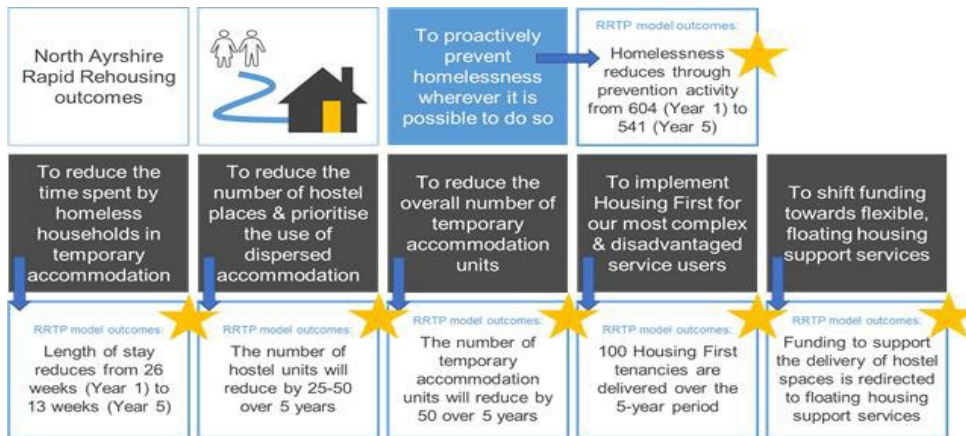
North Ayrshire Rapid Rehousing outcomes

To proactively prevent homelessness wherever it is possible to do so

RRTP model outcomes:
Homelessness reduces through prevention activity from 604 (Year 1) to 541 (Year 5)

To reduce the time spent by homeless households in temporary accommodation

RRTP model outcomes:
Length of stay reduces from 26 weeks (Year 1) to 13 weeks (Year 5)

To reduce the number of hostel places & prioritise the use of dispersed accommodation

RRTP model outcomes:
The number of hostel units will reduce by 25-50 over 5 years

To reduce the overall number of temporary accommodation units

RRTP model outcomes:
The number of temporary accommodation units will reduce by 50 over 5 years

To implement Housing First for our most complex & disadvantaged service users

RRTP model outcomes:
100 Housing First tenancies are delivered over the 5-year period

To shift funding towards flexible, floating housing support services

RRTP model outcomes:
Funding to support the delivery of hostel spaces is redirected to floating housing support services